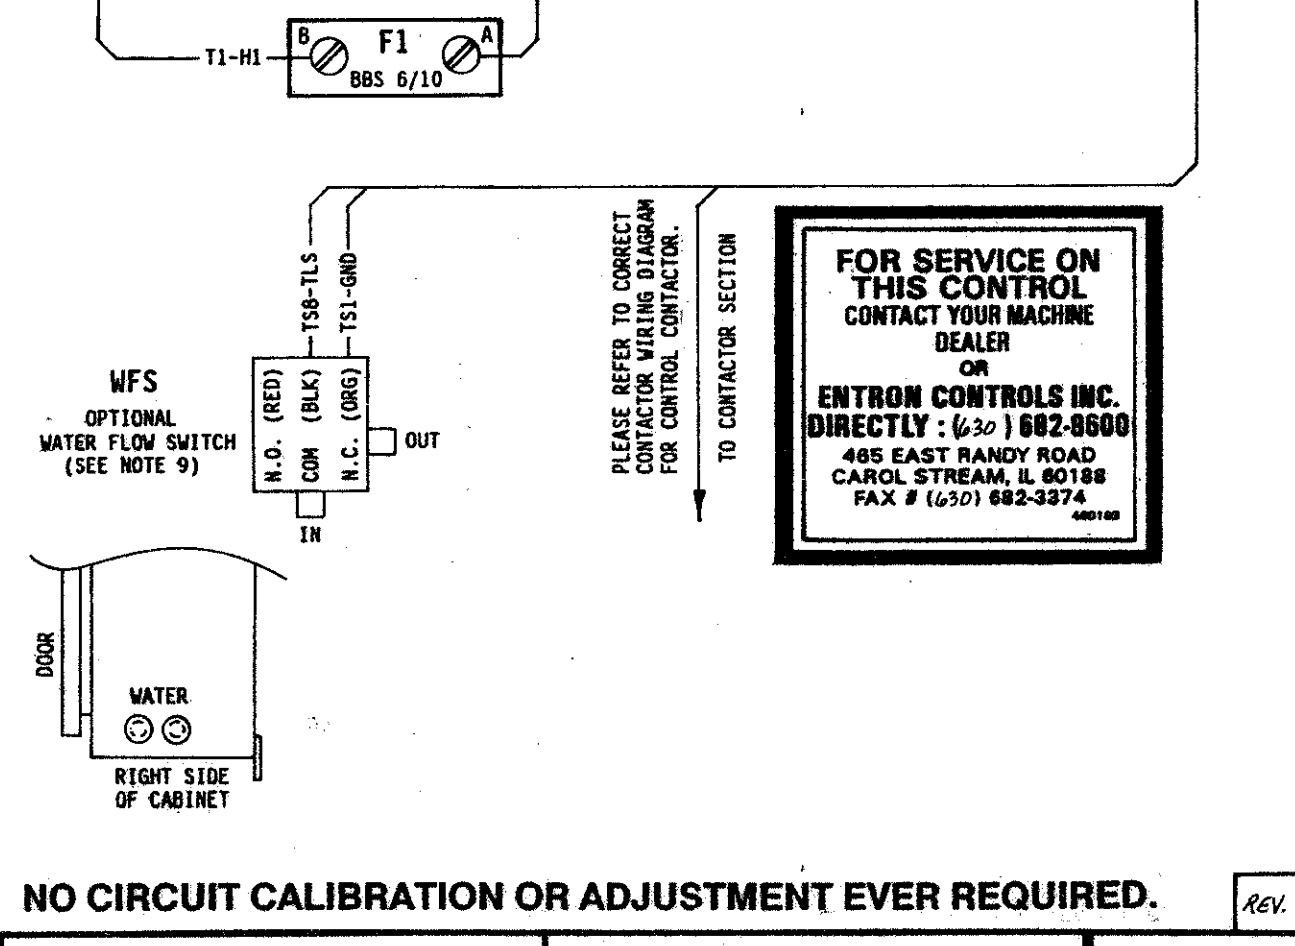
T1-H1
B
F1
A
BBS 6/10

TS8-TLS
TS1-GND

WFS
OPTIONAL
WATER FLOW SWITCH
(SEE NOTE 9)

N.O. (RED)
COM (BLK)
N.C. (ORG)
OUT
IN

PLEASE REFER TO CORRECT CONTACTOR WIRING DIAGRAM FOR CONTROL CONTACTOR.

TO CONTACTOR SECTION

FOR SERVICE ON THIS CONTROL
CONTACT YOUR MACHINE DEALER
OR
ENTRON CONTROLS INC.
DIRECTLY : (630 ) 682-8600
465 EAST RANDY ROAD
CAROL STREAM, IL 60188
FAX # (630) 682-3374
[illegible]

DOOR
WATER
RIGHT SIDE OF CABINET

NO CIRCUIT CALIBRATION OR ADJUSTMENT EVER REQUIRED.

REV.